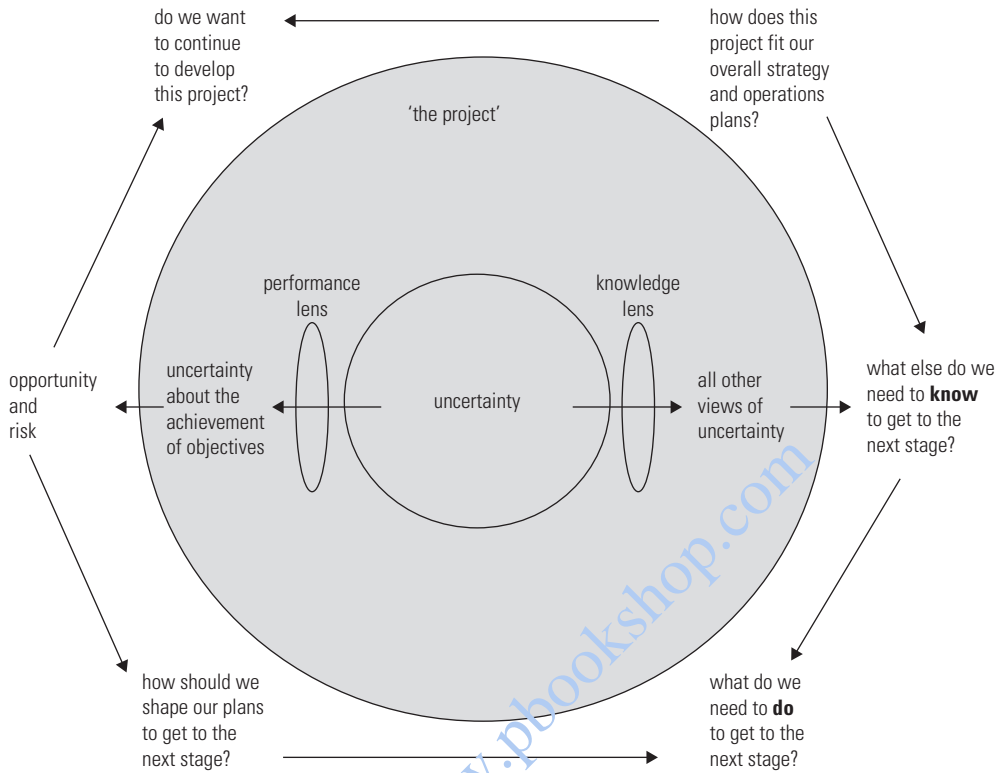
do we want to continue to develop this project?

how does this project fit our overall strategy and operations plans?

'the project'

performance lens

knowledge lens

opportunity and risk

uncertainty about the achievement of objectives

uncertainty

all other views of uncertainty

what else do we need to **know** to get to the next stage?

how should we shape our plans to get to the next stage?

what do we need to **do** to get to the next stage?

www.pbookshop.com